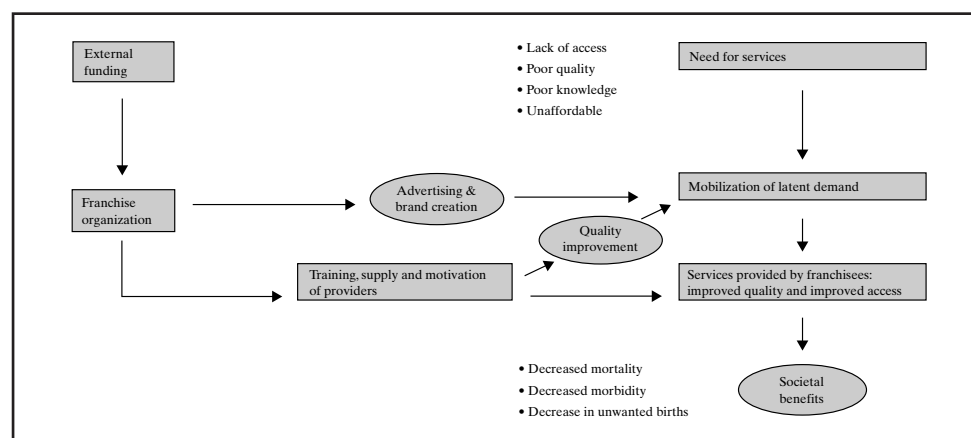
External funding

• Lack of access
• Poor quality
• Poor knowledge
• Unaffordable

Need for services

Franchise organization

Advertising & brand creation

Mobilization of latent demand

Quality improvement

Training, supply and motivation of providers

Services provided by franchisees: improved quality and improved access

• Decreased mortality
• Decreased morbidity
• Decrease in unwanted births

Societal benefits